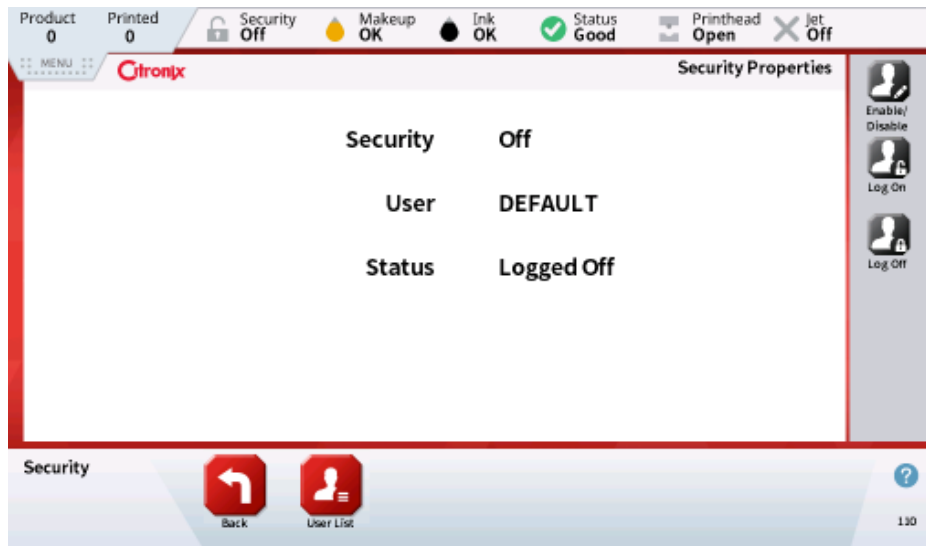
Product 0 Printed 0 Security Off Makeup OK Ink OK Status Good Printhead Open Jet Off

MENU Citronix Security Properties

Security Off

User DEFAULT

Status Logged Off

Enable/ Disable

Log On

Log Off

Security

Back

User List

?

110